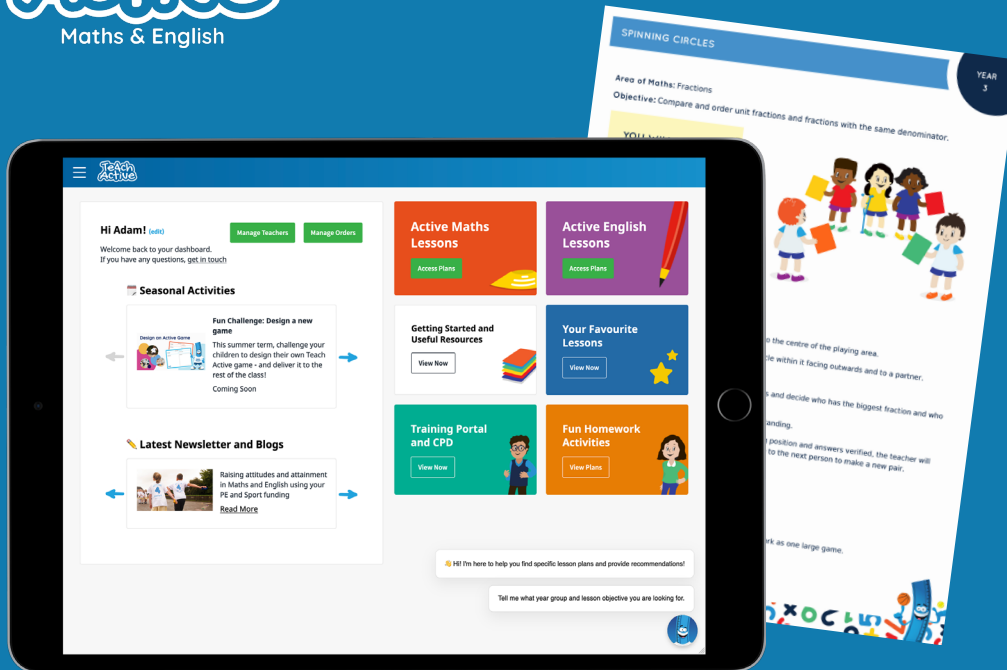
Maths & English

SPINNING CIRCLES

YEAR 3

Area of Maths: Fractions

Objective: Compare and order unit fractions and fractions with the same denominator.

YOU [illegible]

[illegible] the centre of the playing area.

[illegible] within it facing outwards and to a partner.

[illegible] and decide who has the biggest fraction and who

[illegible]anding.

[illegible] position and answers verified, the teacher will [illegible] to the next person to make a new pair.

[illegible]rk as one large game.

Teach Active

Hi Adam! (edit)

Manage Teachers

Manage Orders

Welcome back to your dashboard.
If you have any questions, get in touch

Seasonal Activities

Design an Active Game

Fun Challenge: Design a new game

This summer term, challenge your children to design their own Teach Active game - and deliver it to the rest of the class!

Coming Soon

Latest Newsletter and Blogs

Raising attitudes and attainment in Maths and English using your PE and Sport funding

Read More

Active Maths Lessons

Access Plans

Active English Lessons

Access Plans

Getting Started and Useful Resources

View Now

Your Favourite Lessons

View Now

Training Portal and CPD

View Now

Fun Homework Activities

View Plans

👋 Hi! I'm here to help you find specific lesson plans and provide recommendations!

Tell me what year group and lesson objective you are looking for.